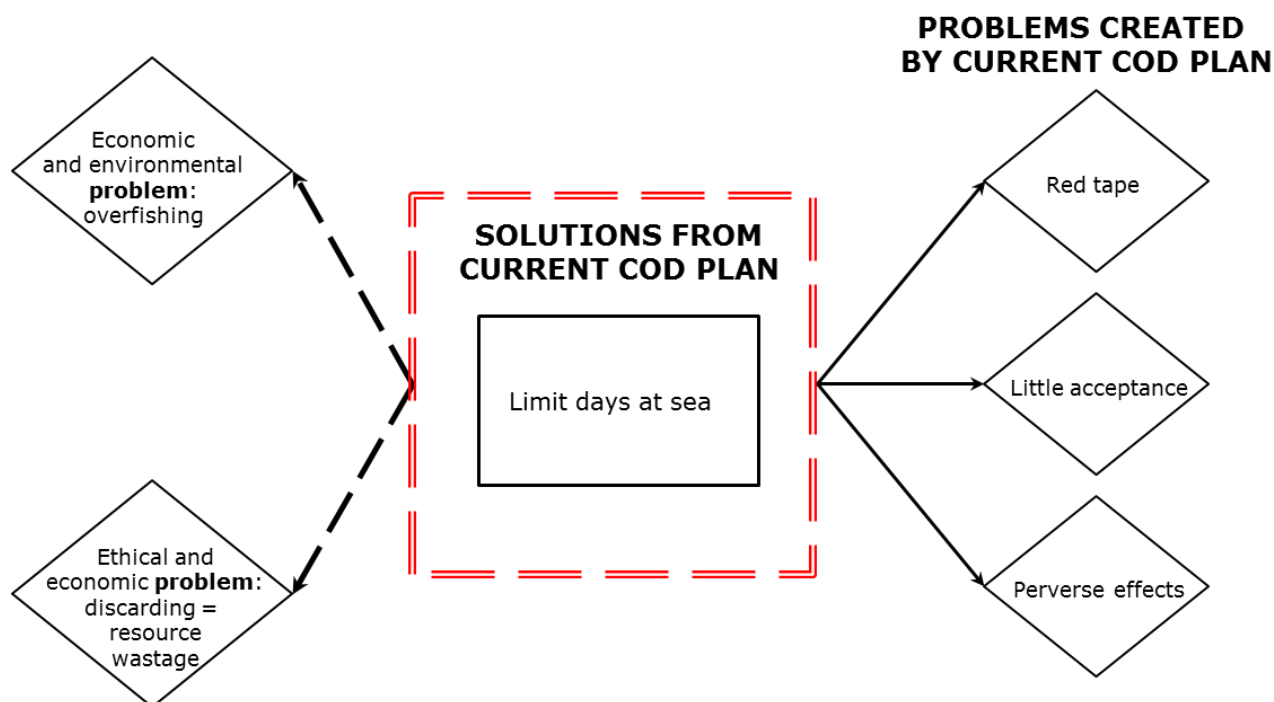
PROBLEMS CREATED BY CURRENT COD PLAN

Economic and environmental **problem**: overfishing

SOLUTIONS FROM CURRENT COD PLAN

Limit days at sea

Ethical and economic **problem**: discarding = resource wastage

Red tape

Little acceptance

Perverse effects